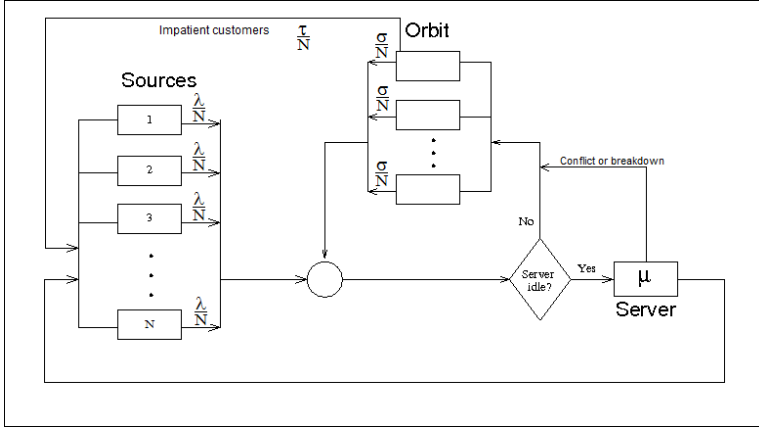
Impatient customers $\frac{\tau}{N}$

Orbit

$\frac{\sigma}{N}$

$\frac{\sigma}{N}$

$\frac{\sigma}{N}$

Sources

1 $\frac{\lambda}{N}$

2 $\frac{\lambda}{N}$

3 $\frac{\lambda}{N}$

N $\frac{\lambda}{N}$

Conflict or breakdown

No

Server idle?

Yes

$\mu$

Server